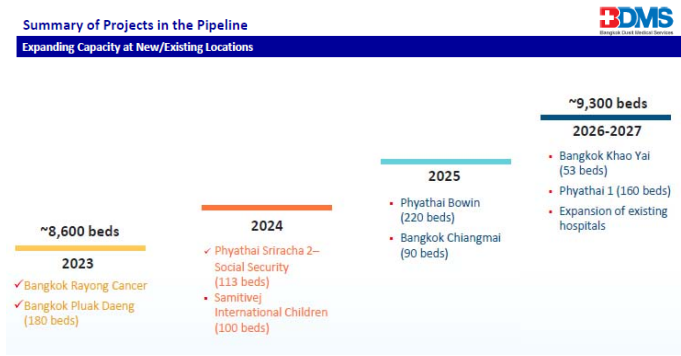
Summary of Projects in the Pipeline

BDMS
Bangkok Dusit Medical Services

Expanding Capacity at New/Existing Locations

~8,600 beds

2023

✓ Bangkok Rayong Cancer

✓ Bangkok Pluak Daeng (180 beds)

2024

✓ Phyathai Sriracha 2– Social Security (113 beds)

▪ Samitivej International Children (100 beds)

2025

▪ Phyathai Bowin (220 beds)

▪ Bangkok Chiangmai (90 beds)

~9,300 beds

2026-2027

▪ Bangkok Khao Yai (53 beds)

▪ Phyathai 1 (160 beds)

▪ Expansion of existing hospitals